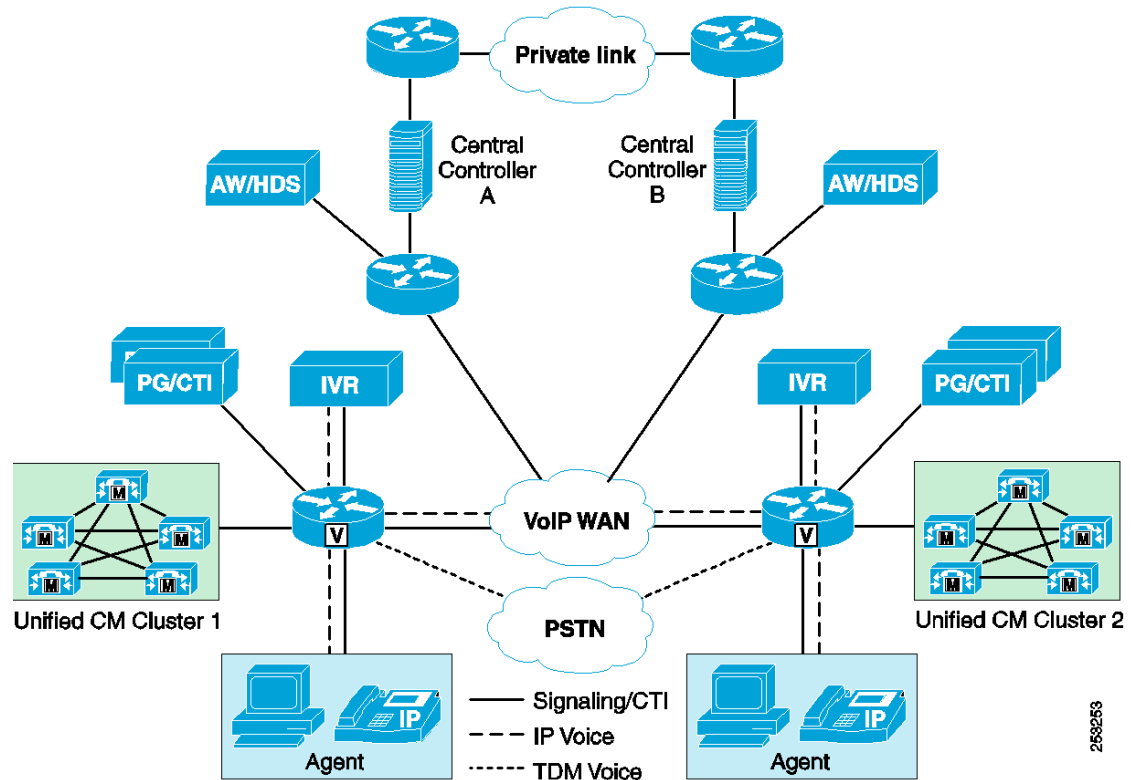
Private link

Central Controller A

Central Controller B

AW/HDS

AW/HDS

PG/CTI

IVR

IVR

PG/CTI

M
M
M
M
M

V

VoIP WAN

V

M
M
M
M
M

Unified CM Cluster 1

PSTN

Unified CM Cluster 2

IP

Signaling/CTI

IP Voice

TDM Voice

IP

Agent

Agent

253253